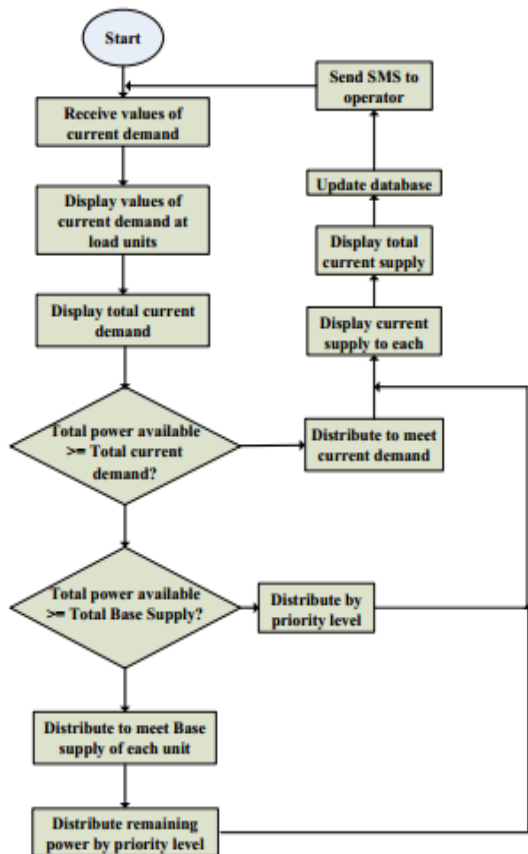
Start

Receive values of current demand

Display values of current demand at load units

Display total current demand

Total power available >= Total current demand?

Total power available >= Total Base Supply?

Distribute to meet Base supply of each unit

Distribute remaining power by priority level

Distribute by priority level

Distribute to meet current demand

Display current supply to each

Display total current supply

Update database

Send SMS to operator